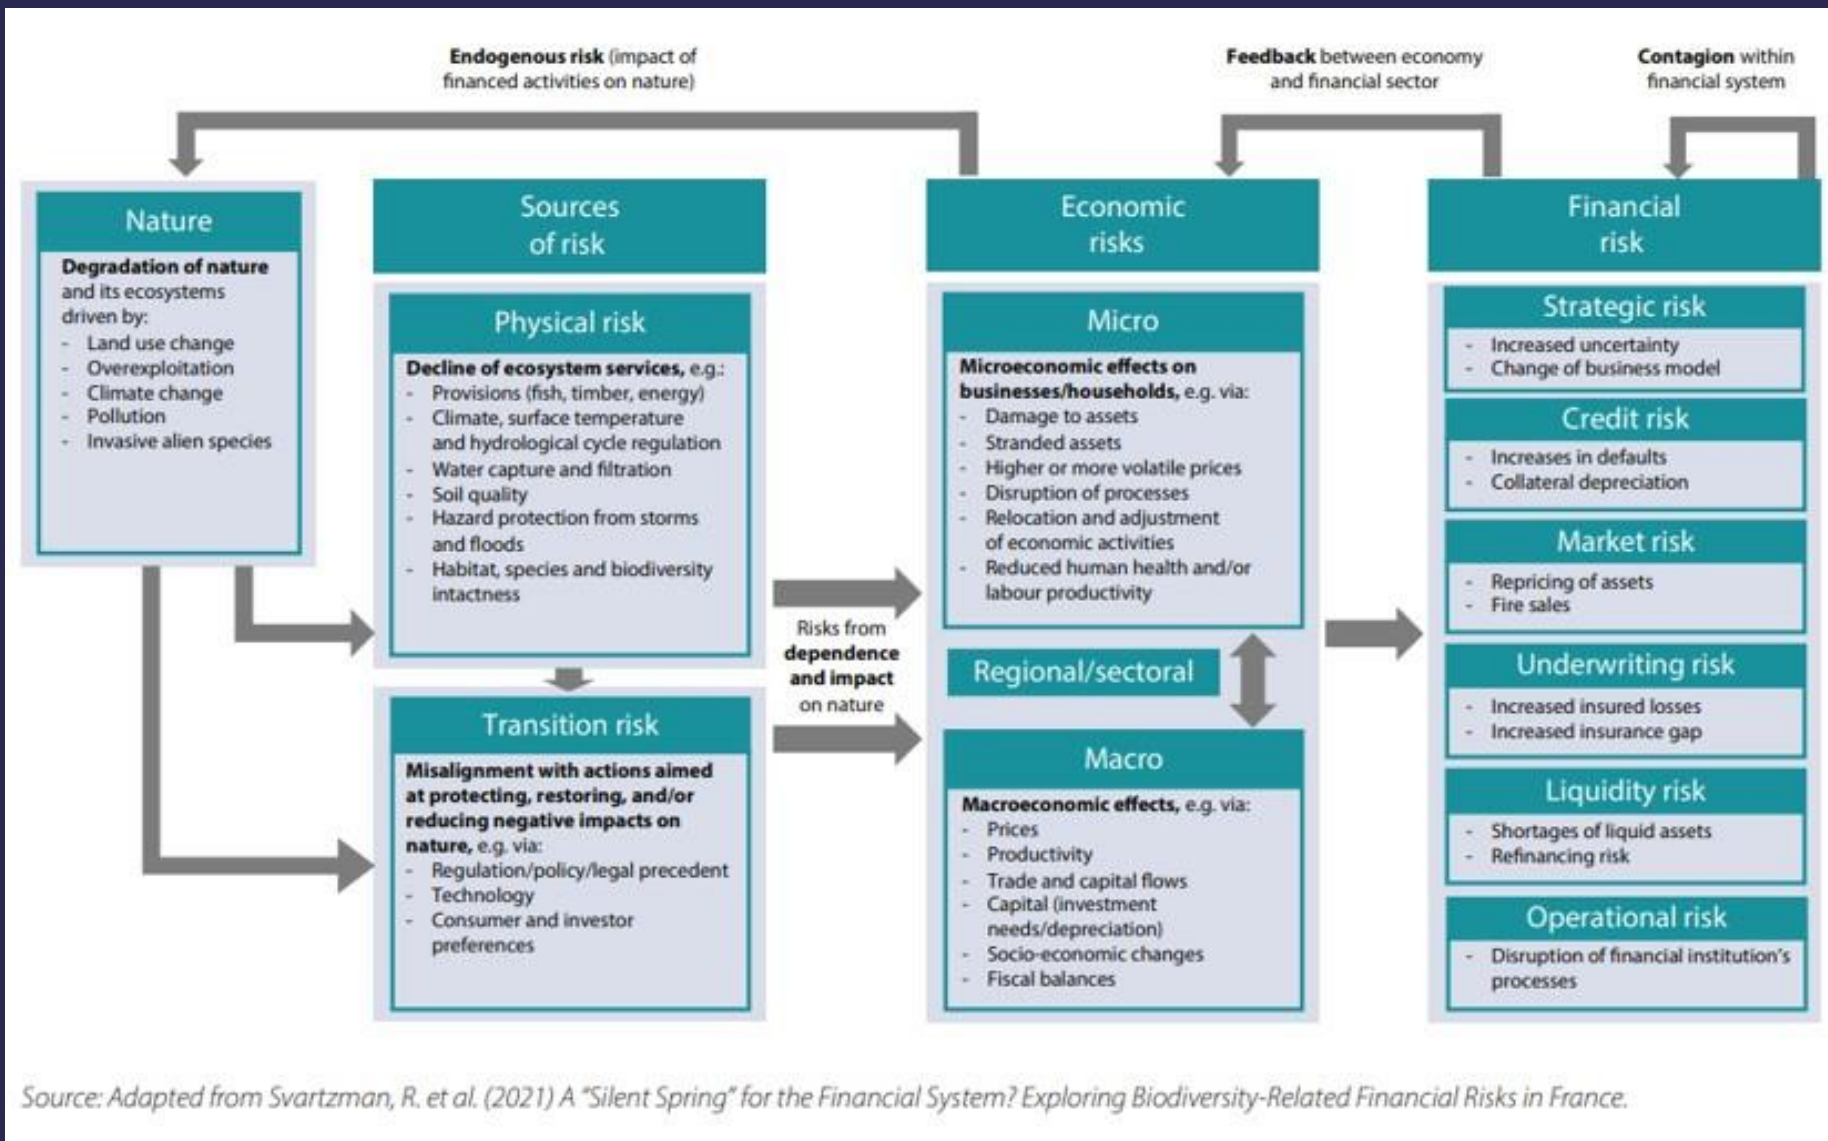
**Endogenous risk** (impact of financed activities on nature)

**Feedback** between economy and financial sector

**Contagion** within financial system

Nature

**Degradation of nature** and its ecosystems driven by:
- Land use change
- Overexploitation
- Climate change
- Pollution
- Invasive alien species

Sources of risk

Physical risk

**Decline of ecosystem services,** e.g.:
- Provisions (fish, timber, energy)
- Climate, surface temperature and hydrological cycle regulation
- Water capture and filtration
- Soil quality
- Hazard protection from storms and floods
- Habitat, species and biodiversity intactness

Transition risk

**Misalignment with actions aimed at protecting, restoring, and/or reducing negative impacts on nature,** e.g. via:
- Regulation/policy/legal precedent
- Technology
- Consumer and investor preferences

Risks from **dependence and impact** on nature

Economic risks

Micro

**Microeconomic effects on businesses/households,** e.g. via:
- Damage to assets
- Stranded assets
- Higher or more volatile prices
- Disruption of processes
- Relocation and adjustment of economic activities
- Reduced human health and/or labour productivity

Regional/sectoral

Macro

**Macroeconomic effects,** e.g. via:
- Prices
- Productivity
- Trade and capital flows
- Capital (investment needs/depreciation)
- Socio-economic changes
- Fiscal balances

Financial risk

Strategic risk
- Increased uncertainty
- Change of business model

Credit risk
- Increases in defaults
- Collateral depreciation

Market risk
- Repricing of assets
- Fire sales

Underwriting risk
- Increased insured losses
- Increased insurance gap

Liquidity risk
- Shortages of liquid assets
- Refinancing risk

Operational risk
- Disruption of financial institution's processes

Source: Adapted from Svartzman, R. et al. (2021) A "Silent Spring" for the Financial System? Exploring Biodiversity-Related Financial Risks in France.